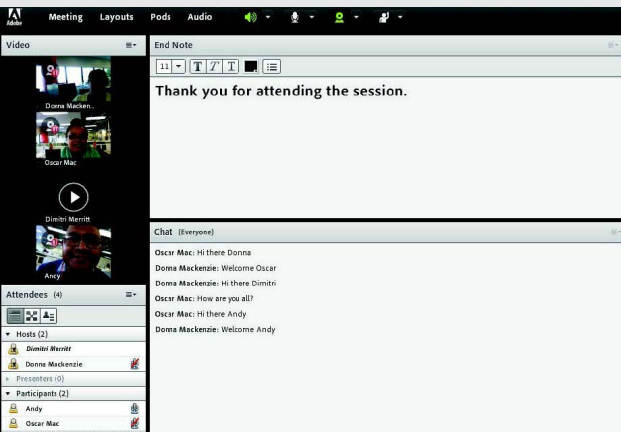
Adobe
Meeting Layouts Pods Audio

Video
Donna Macken..
Oscar Mac
Dimitri Merritt
Andy

End Note
11
T T T
Thank you for attending the session.

Chat (Everyone)
Oscar Mac: Hi there Donna
Donna Mackenzie: Welcome Oscar
Donna Mackenzie: Hi there Dimitri
Oscar Mac: How are you all?
Oscar Mac: Hi there Andy
Donna Mackenzie: Welcome Andy

Attendees (4)
Hosts (2)
Dimitri Merritt
Donna Mackenzie
Presenters (0)
Participants (2)
Andy
Oscar Mac